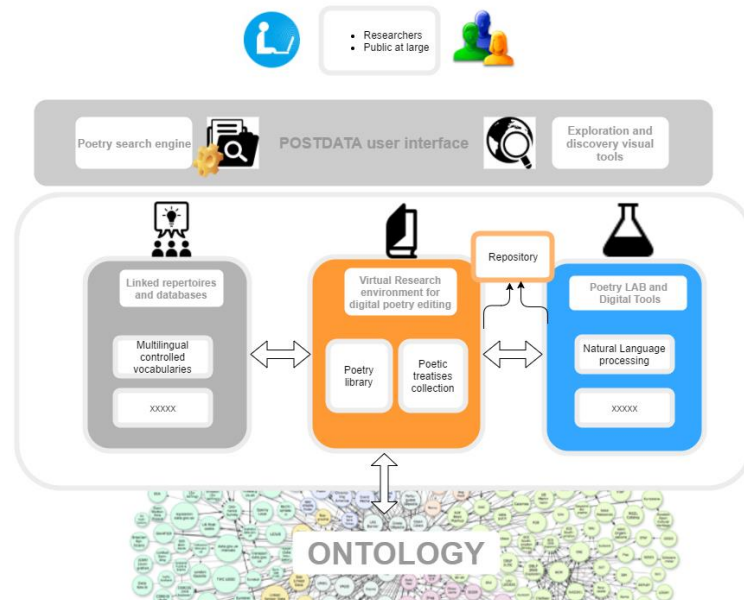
- Researchers
- Public at large

Poetry search engine

POSTDATA user interface

Exploration and discovery visual tools

Linked repertoires and databases

Multilingual controlled vocabularies

xxxxx

Virtual Research environment for digital poetry editing

Poetry library

Poetic treatises collection

Repository

Poetry LAB and Digital Tools

Natural Language processing

xxxxx

ONTOLOGY